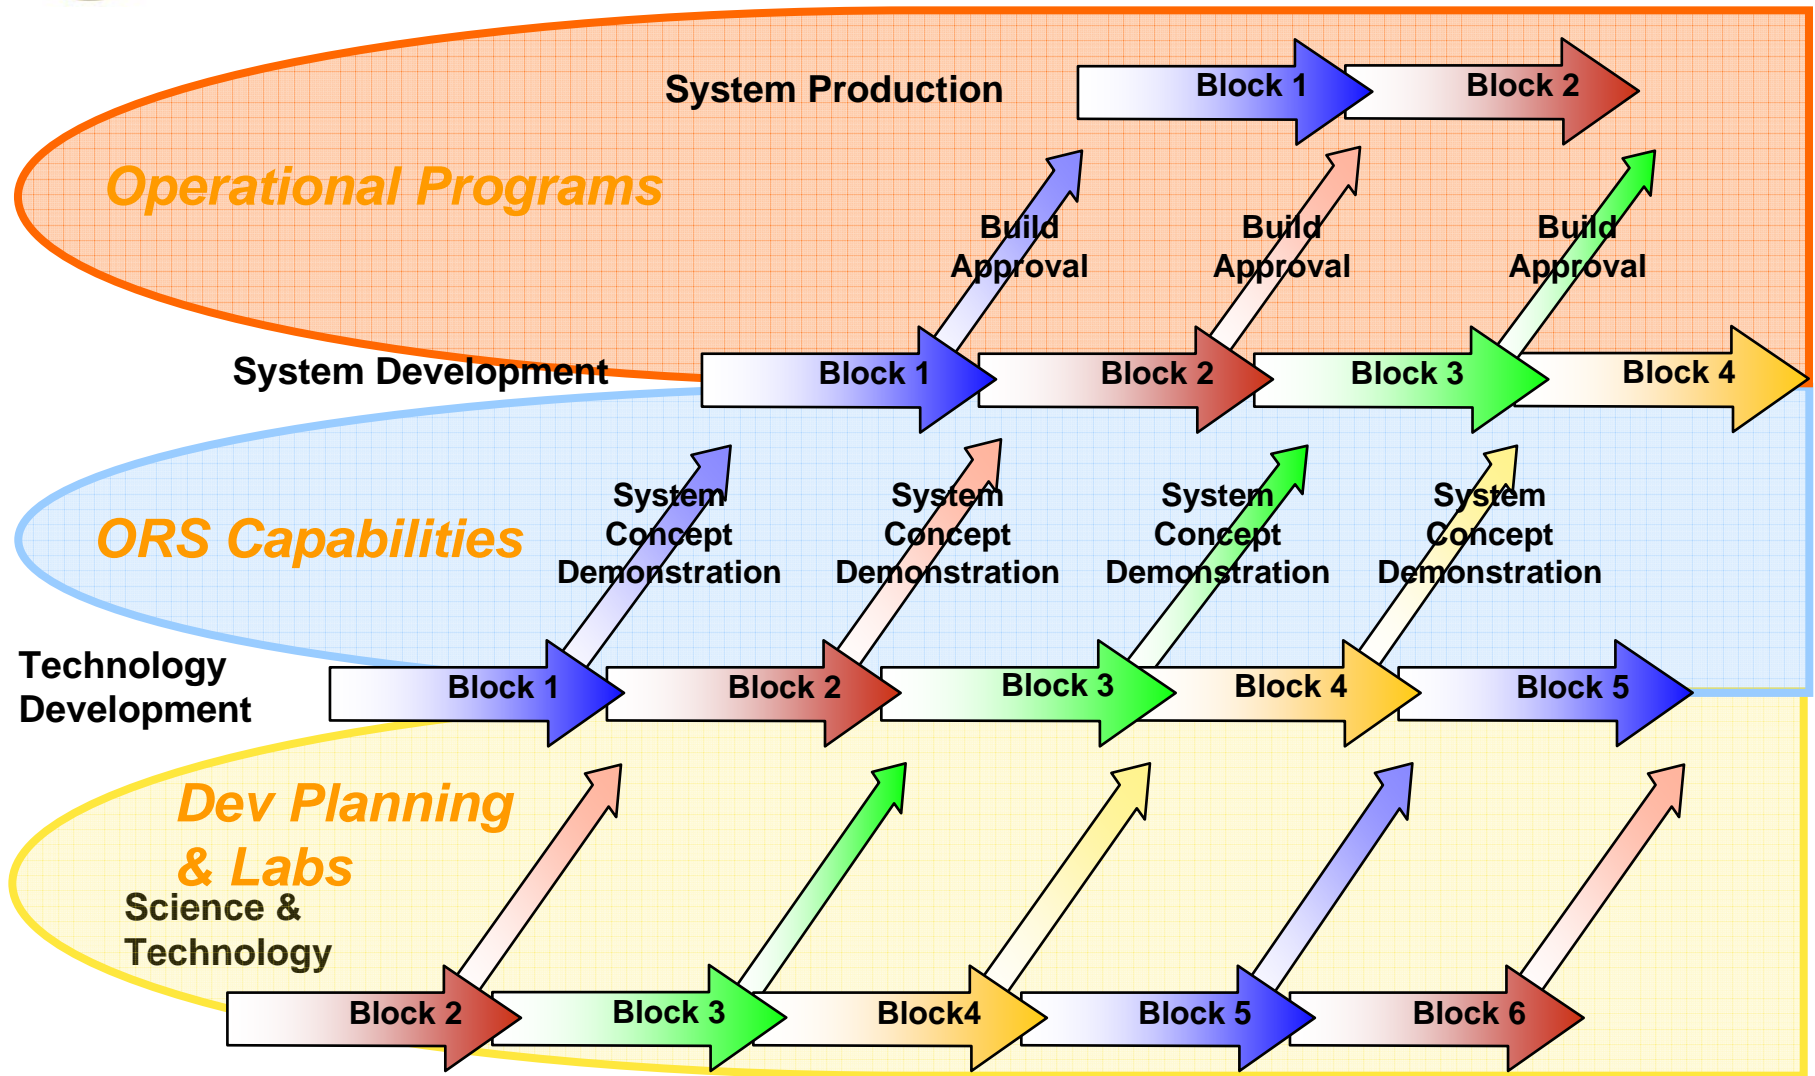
System Production

Block 1

Block 2

Operational Programs

Build Approval

Build Approval

Build Approval

System Development

Block 1

Block 2

Block 3

Block 4

ORS Capabilities

System Concept Demonstration

System Concept Demonstration

System Concept Demonstration

System Concept Demonstration

Technology Development

Block 1

Block 2

Block 3

Block 4

Block 5

Dev Planning & Labs

Science & Technology

Block 2

Block 3

Block4

Block 5

Block 6